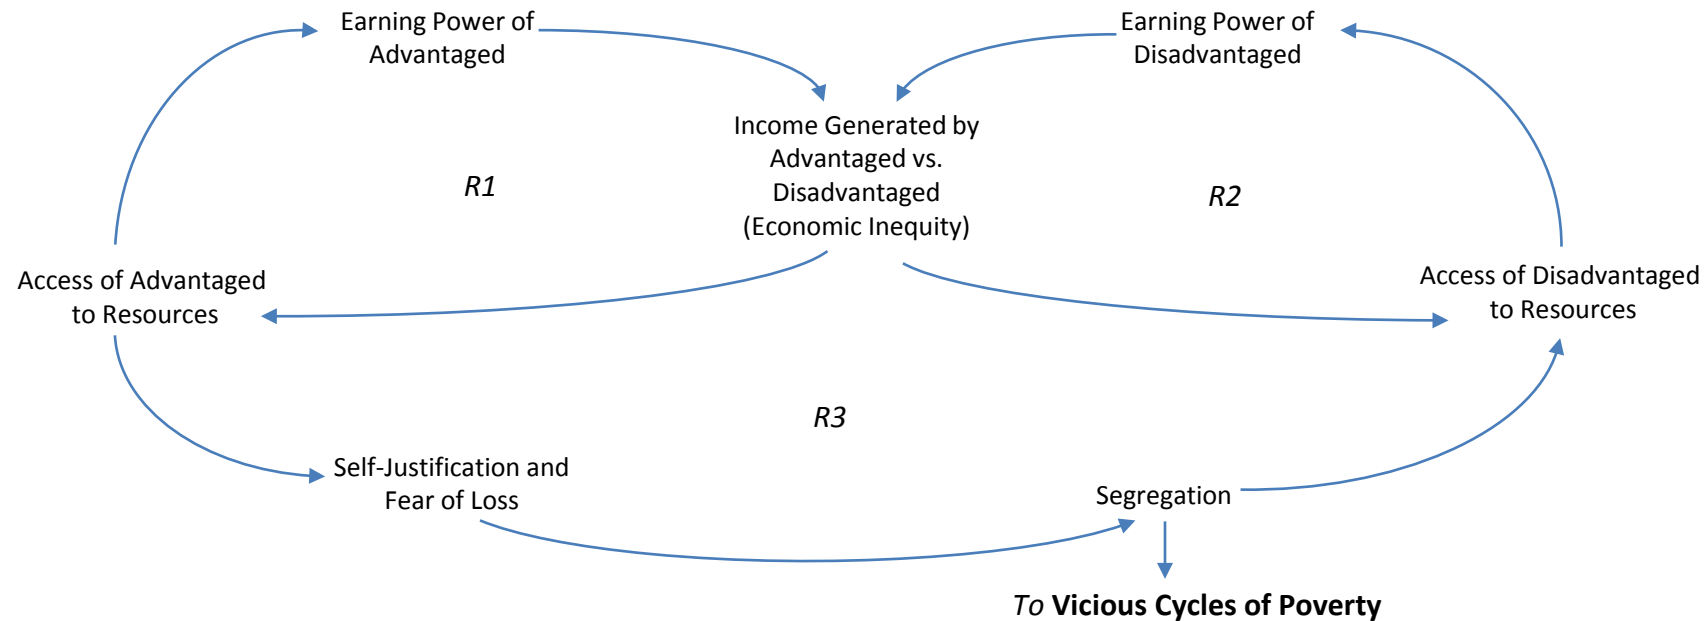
Earning Power of Advantaged

Earning Power of Disadvantaged

Income Generated by Advantaged vs. Disadvantaged (Economic Inequity)

R1

R2

Access of Advantaged to Resources

Access of Disadvantaged to Resources

R3

Self-Justification and Fear of Loss

Segregation

To **Vicious Cycles of Poverty**